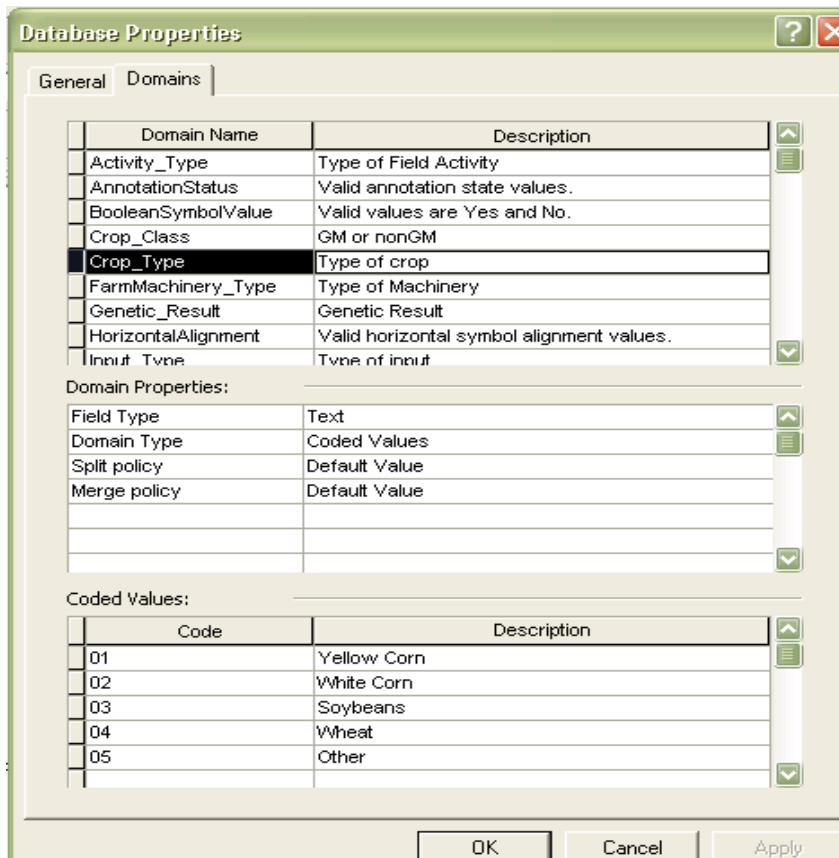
Database Properties

General Domains

| Domain Name | Description |
|---|---|
| Activity_Type | Type of Field Activity |
| AnnotationStatus | Valid annotation state values. |
| BooleanSymbolValue | Valid values are Yes and No. |
| Crop_Class | GM or nonGM |
| Crop_Type | Type of crop |
| FarmMachinery_Type | Type of Machinery |
| Genetic_Result | Genetic Result |
| HorizontalAlignment | Valid horizontal symbol alignment values. |
| Input_Type | Type of input |

Domain Properties:

| | |
|---|---|
| Field Type | Text |
| Domain Type | Coded Values |
| Split policy | Default Value |
| Merge policy | Default Value |

Coded Values:

| Code | Description |
|---|---|
| 01 | Yellow Corn |
| 02 | White Corn |
| 03 | Soybeans |
| 04 | Wheat |
| 05 | Other |

OK Cancel Apply